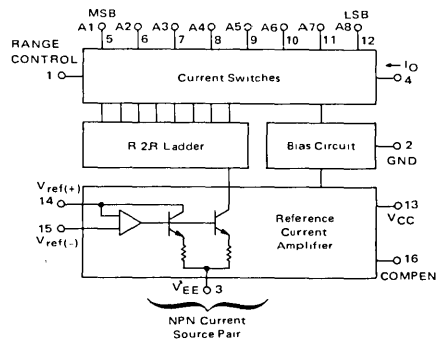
MSB
A1 5
A2 6
A3 7
A4 8
A5 9
A6 10
A7 11
LSB
A8 12

RANGE CONTROL
1

Current Switches

$I_O$
4

R 2R Ladder

Bias Circuit

2
GND

$V_{ref(+)}$
14

15
$V_{ref(-)}$

Reference Current Amplifier

13
$V_{CC}$

16
COMPEN

$V_{EE}$ 3

NPN Current Source Pair